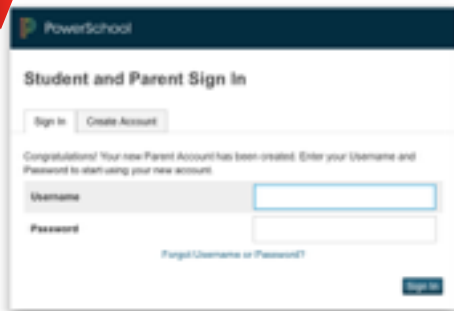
PowerSchool

Student and Parent Sign In

Sign In
Create Account

Congratulations! Your new Parent Account has been created. Enter your Username and Password to start using your new account.

Username

Password

Forgot Username or Password?

Sign In